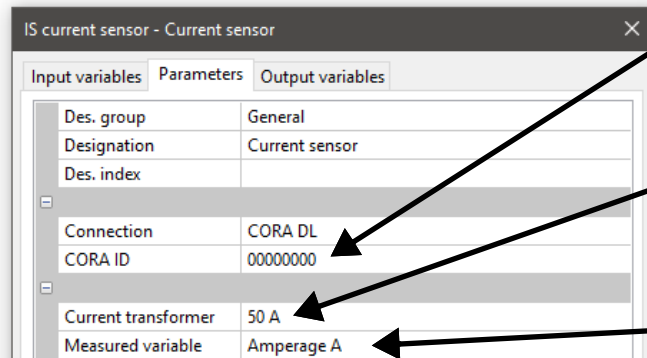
IS current sensor - Current sensor

Input variables | Parameters | Output variables

| | |
|---|---|
| Des. group | General |
| Designation | Current sensor |
| Des. index | |
| Connection | CORA DL |
| CORA ID | 00000000 |
| Current transformer | 50 A |
| Measured variable | Amperage A |